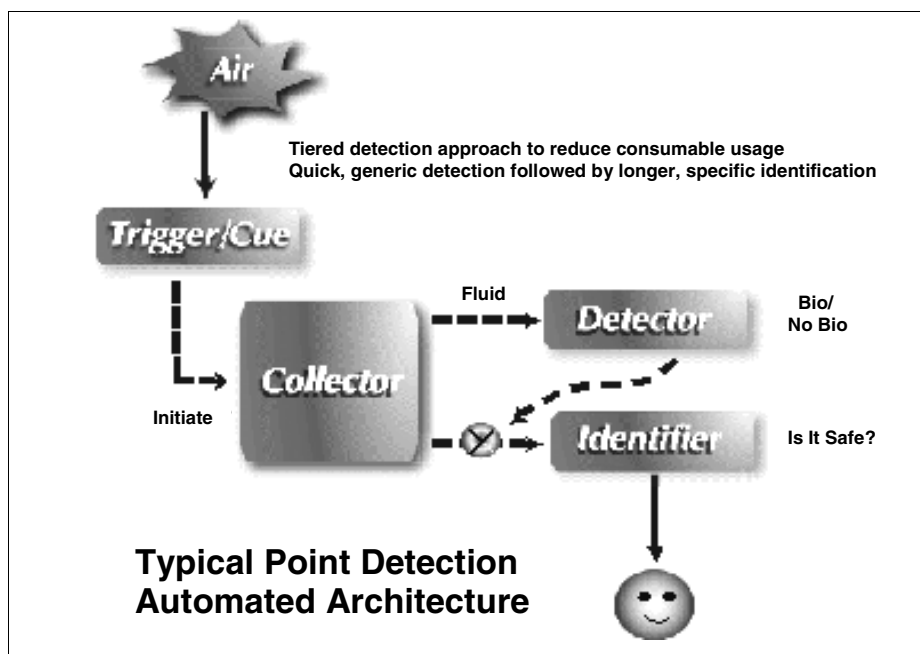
Air

Tiered detection approach to reduce consumable usage
Quick, generic detection followed by longer, specific identification

Trigger/Cue

Fluid

Detector

Bio/
No Bio

Collector

Initiate

Identifier

Is It Safe?

Typical Point Detection
Automated Architecture